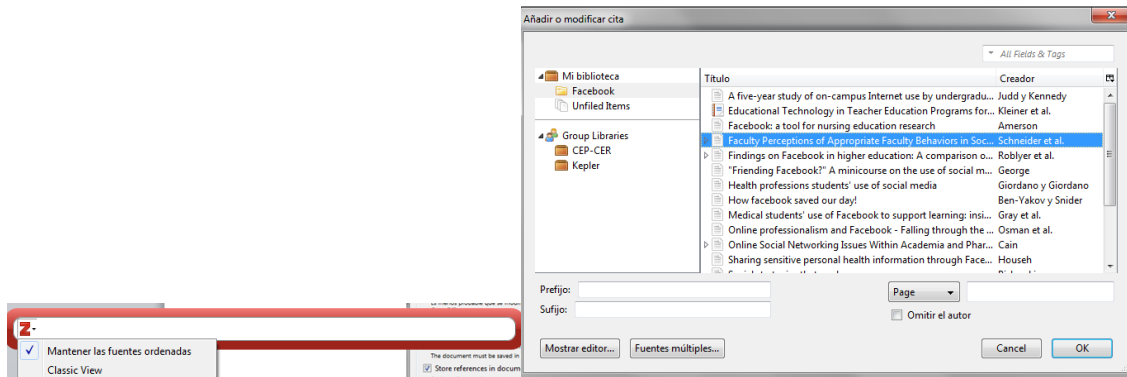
Añadir o modificar cita

All Fields & Tags

Mi biblioteca
Facebook
Unfiled Items
Group Libraries
CEP-CER
Kepler

| Título | Creador |
|---|---|
| A five-year study of on-campus Internet use by undergradu... | Judd y Kennedy |
| Educational Technology in Teacher Education Programs for... | Kleiner et al. |
| Facebook: a tool for nursing education research | Amerson |
| Faculty Perceptions of Appropriate Faculty Behaviors in Soc... | Schneider et al. |
| Findings on Facebook in higher education: A comparison o... | Roblyer et al. |
| "Friending Facebook?" A minicourse on the use of social m... | George |
| Health professions students' use of social media | Giordano y Giordano |
| How facebook saved our day! | Ben-Yakov y Snider |
| Medical students' use of Facebook to support learning: insi... | Gray et al. |
| Online professionalism and Facebook - Falling through the ... | Osman et al. |
| Online Social Networking Issues Within Academia and Phar... | Cain |
| Sharing sensitive personal health information through Face... | Househ |

Prefijo:
Sufijo:
Page
Omitir el autor
Mostrar editor...
Fuentes múltiples...
Cancel
OK

Z
Mantener las fuentes ordenadas
Classic View

The document must be saved in
Store references in docum